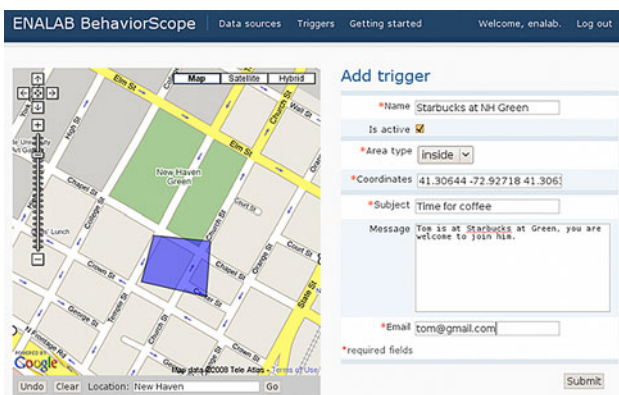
ENALAB BehaviorScope | Data sources Triggers Getting started Welcome, enalab. Log out

Map Satellite Hybrid

Elm St
High St
Chapel St
New Haven Green
Court St
Crown St
George St
Temple St
Orange St
State St
Church St
College St
Wall St

Map data ©2008 Tele Atlas - Terms of Use

Google

Undo Clear Location: New Haven Go

Add trigger

*Name Starbucks at NH Green
Is active
*Area type inside
*Coordinates 41.30644 -72.92718 41.3063
*Subject Time for coffee
Message Tom is at Starbucks at Green, you are welcome to join him.
*Email tom@gmail.com
*required fields

Submit